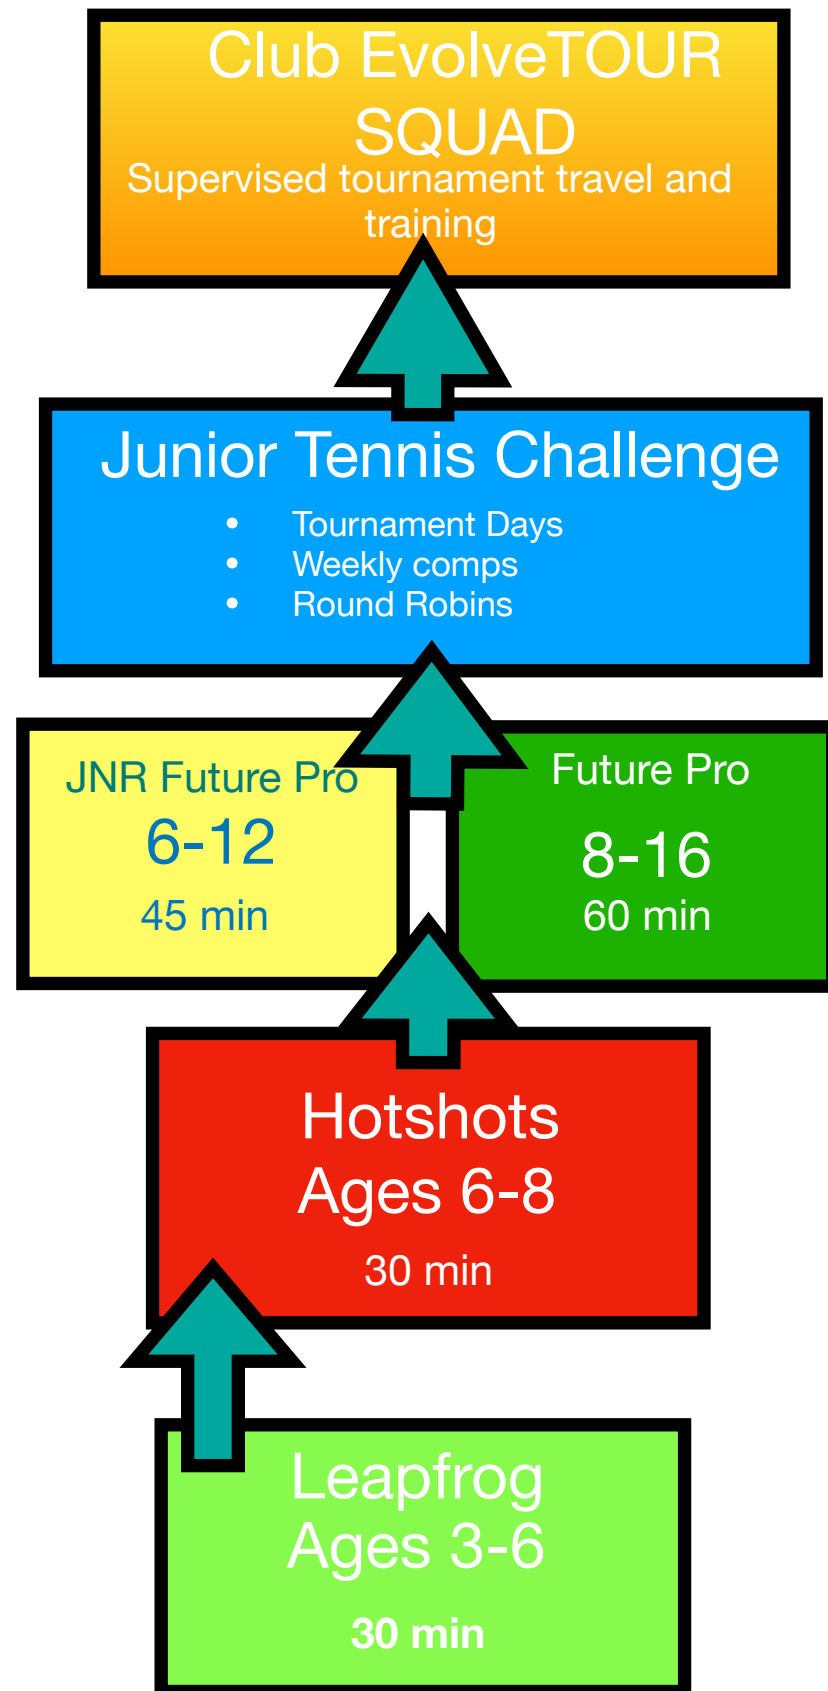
Club EvolveTOUR SQUAD

Supervised tournament travel and training

Junior Tennis Challenge

- Tournament Days
- Weekly comps
- Round Robins

JNR Future Pro

6-12

45 min

Future Pro

8-16

60 min

Hotshots

Ages 6-8

30 min

Leapfrog

Ages 3-6

30 min